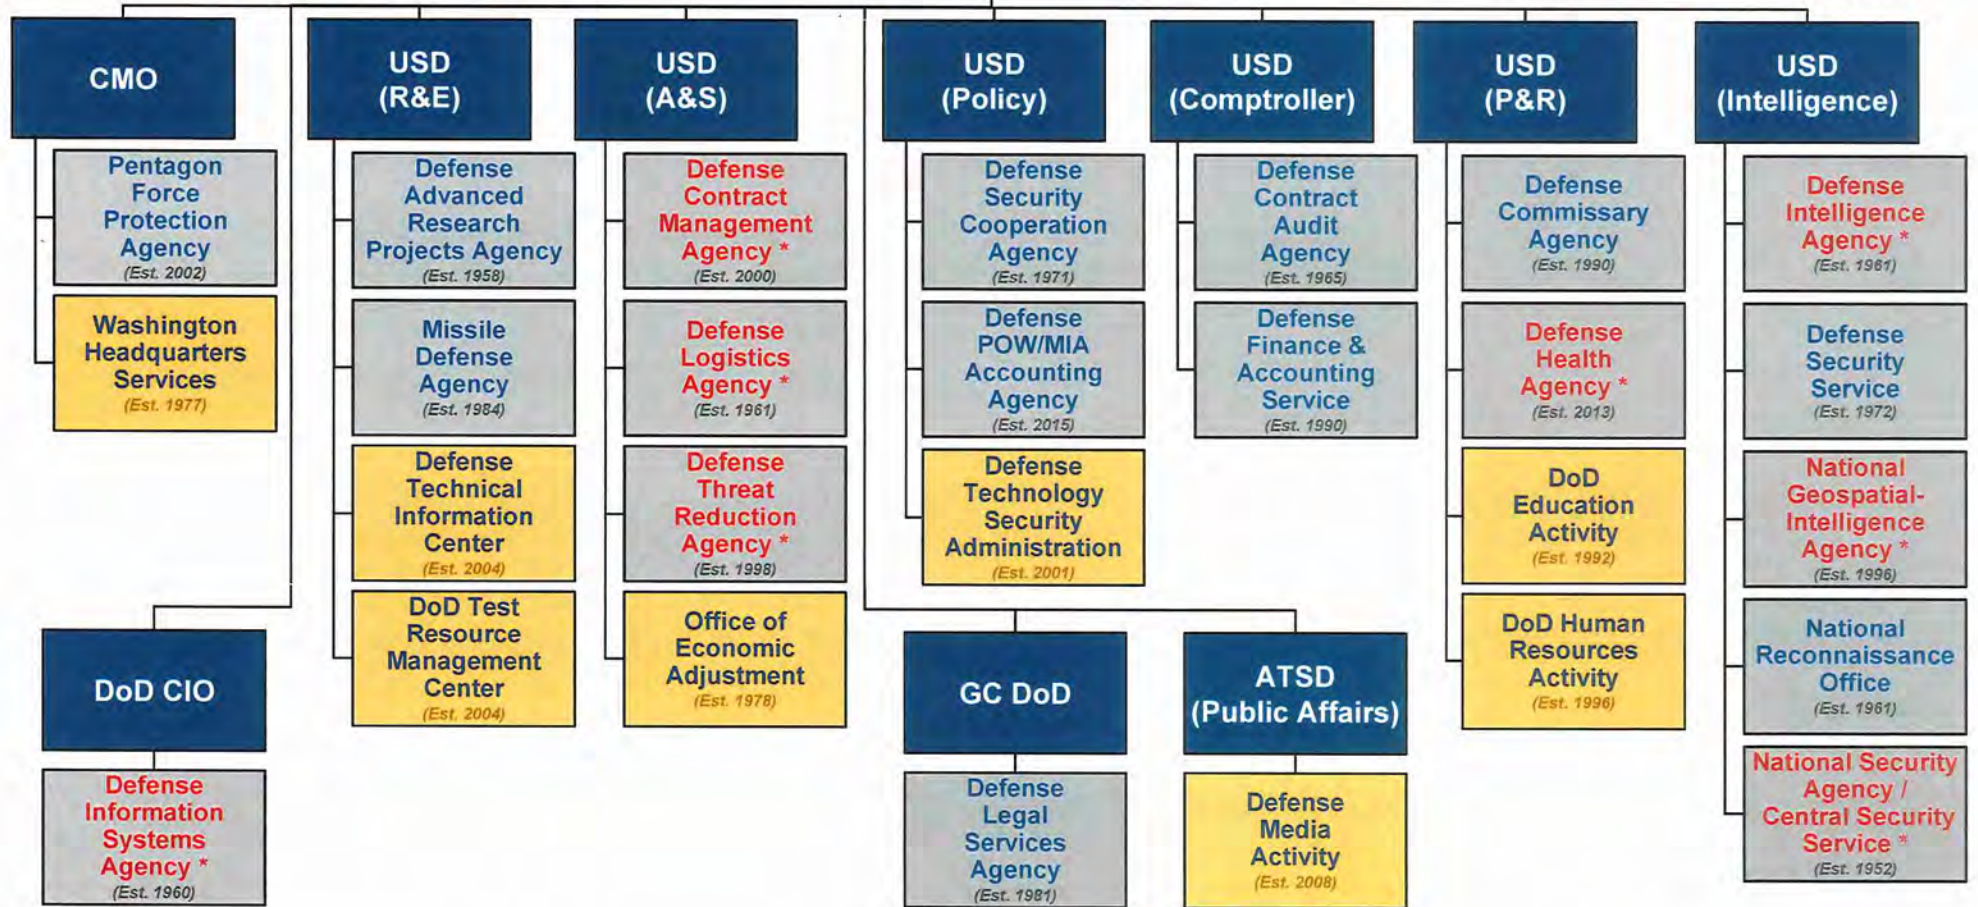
CMO

Pentagon Force Protection Agency (Est. 2002)

Washington Headquarters Services (Est. 1977)

USD (R&E)

Defense Advanced Research Projects Agency (Est. 1958)

Missile Defense Agency (Est. 1984)

Defense Technical Information Center (Est. 2004)

DoD Test Resource Management Center (Est. 2004)

USD (A&S)

Defense Contract Management Agency * (Est. 2000)

Defense Logistics Agency * (Est. 1961)

Defense Threat Reduction Agency * (Est. 1998)

Office of Economic Adjustment (Est. 1978)

USD (Policy)

Defense Security Cooperation Agency (Est. 1971)

Defense POW/MIA Accounting Agency (Est. 2015)

Defense Technology Security Administration (Est. 2001)

USD (Comptroller)

Defense Contract Audit Agency (Est. 1965)

Defense Finance & Accounting Service (Est. 1990)

USD (P&R)

Defense Commissary Agency (Est. 1990)

Defense Health Agency * (Est. 2013)

DoD Education Activity (Est. 1992)

DoD Human Resources Activity (Est. 1996)

USD (Intelligence)

Defense Intelligence Agency * (Est. 1961)

Defense Security Service (Est. 1972)

National Geospatial-Intelligence Agency * (Est. 1996)

National Reconnaissance Office (Est. 1961)

National Security Agency / Central Security Service * (Est. 1952)

DoD CIO

Defense Information Systems Agency * (Est. 1960)

GC DoD

Defense Legal Services Agency (Est. 1981)

ATSD (Public Affairs)

Defense Media Activity (Est. 2008)